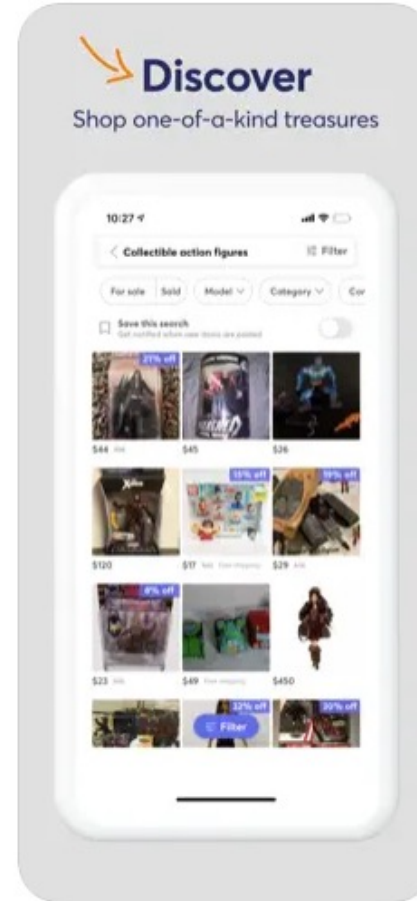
Discover
Shop one-of-a-kind treasures

10:27

Collectible action figures
Filter

For sale
Sold
Model
Category
Cor

Save this search
Get notified when new items are posted

21% off
$44 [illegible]
$45
$26

15% off
19% off
$120
$17 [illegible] Free shipping
$29 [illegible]

8% off
$23 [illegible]
$49 Free shipping
$450

32% off
30% off
Filter